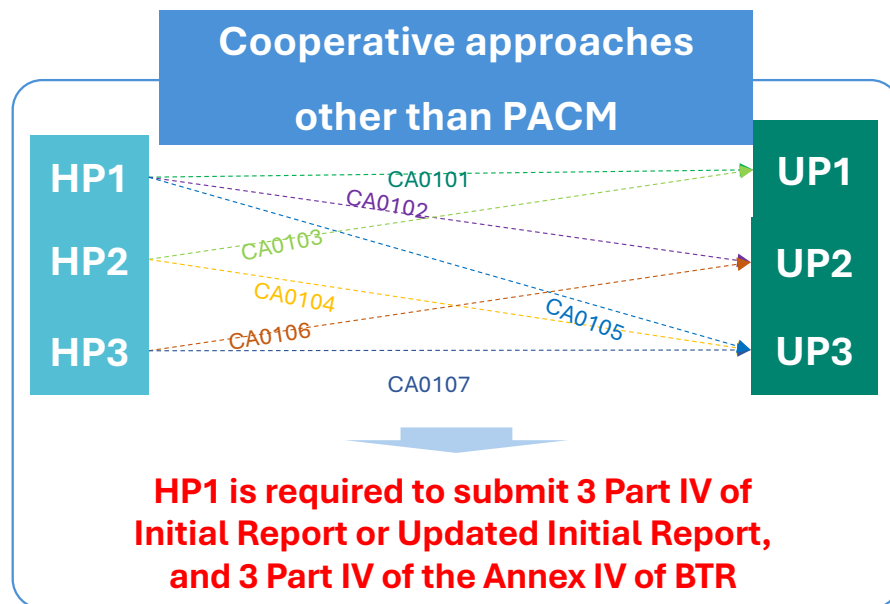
Cooperative approaches other than PACM

HP1
HP2
HP3

CA0101
CA0102
CA0103
CA0104
CA0105
CA0106
CA0107

UP1
UP2
UP3

HP1 is required to submit 3 Part IV of Initial Report or Updated Initial Report, and 3 Part IV of the Annex IV of BTR